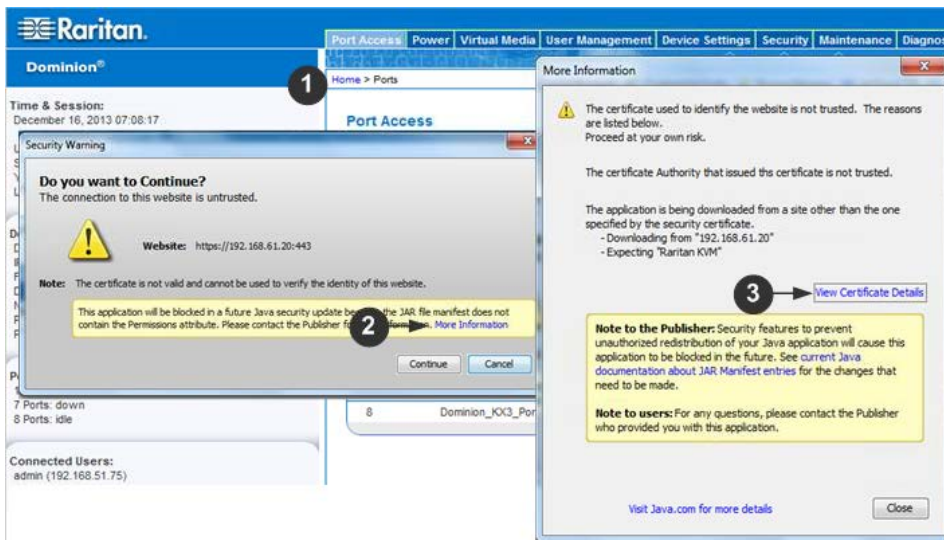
Raritan.

Dominion®

Port Access | Power | Virtual Media | User Management | Device Settings | Security | Maintenance | Diagnos

1

Home > Ports

Port Access

Time & Session:
December 16, 2013 07:08:17

Security Warning

Do you want to Continue?
The connection to this website is untrusted.

Website: https://192.168.61.20:443

Note: The certificate is not valid and cannot be used to verify the identity of this website.

This application will be blocked in a future Java security update be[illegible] the JAR file manifest does not contain the Permissions attribute. Please contact the Publisher f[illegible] More Information

2

Continue Cancel

7 Ports: down
8 Ports: idle

8 Dominion_KX3_Por

Connected Users:
admin (192.168.51.75)

More Information

The certificate used to identify the website is not trusted. The reasons are listed below.
Proceed at your own risk.

The certificate Authority that issued ths certificate is not trusted.

The application is being downloaded from a site other than the one specified by the security certificate.
- Downloading from "192.168.61.20"
- Expecting "Raritan KVM"

3

View Certificate Details

Note to the Publisher: Security features to prevent unauthorized redistribution of your Java application will cause this application to be blocked in the future. See current Java documentation about JAR Manifest entries for the changes that need to be made.

Note to users: For any questions, please contact the Publisher who provided you with this application.

Visit Java.com for more details

Close